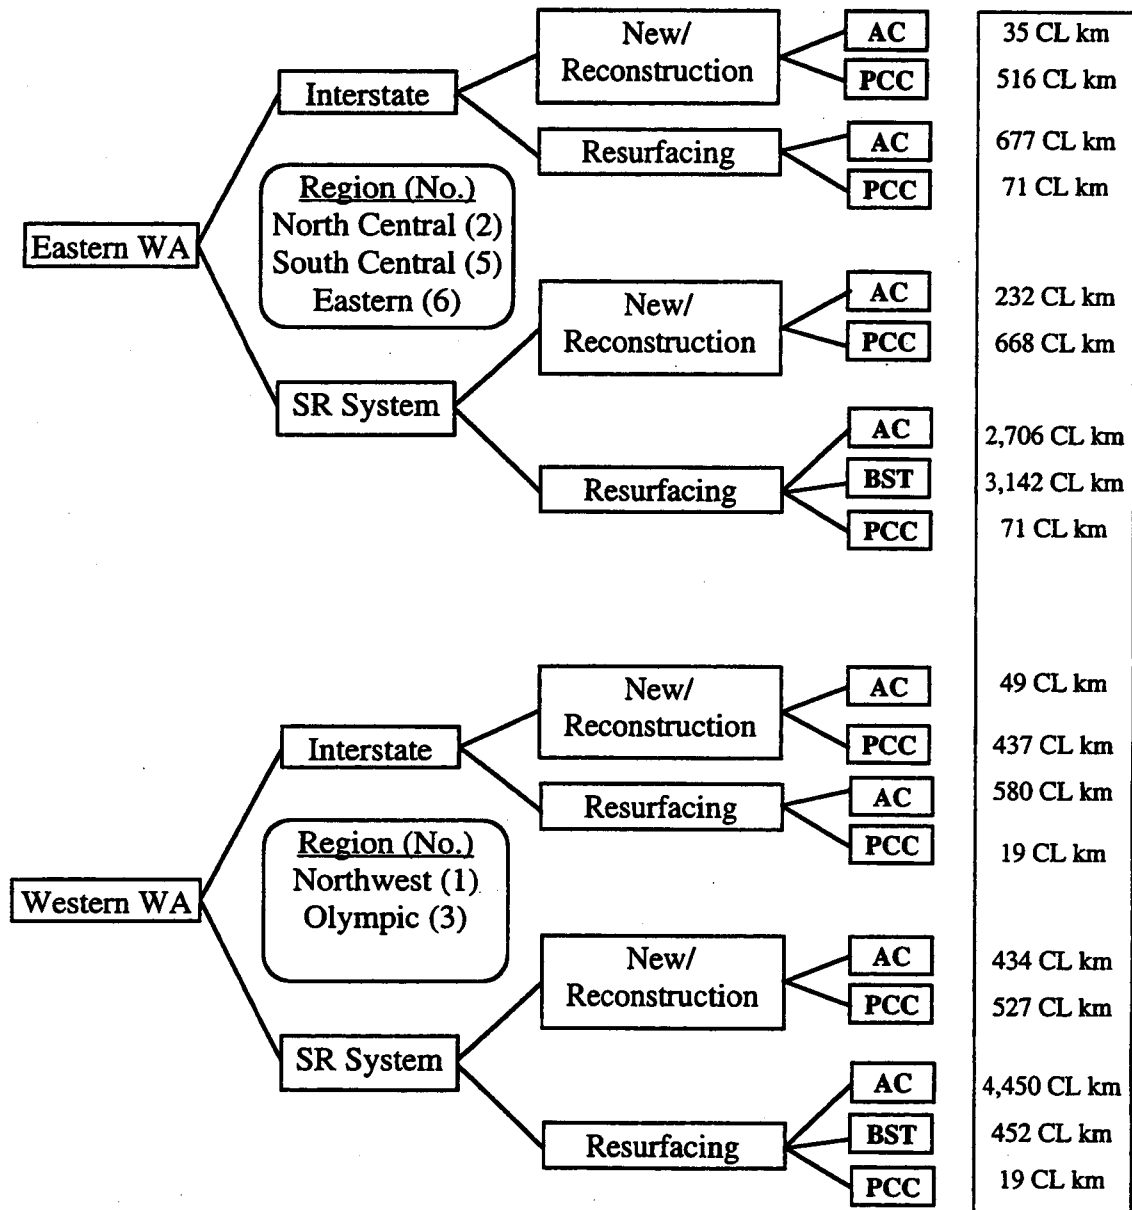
Eastern WA

Interstate

New/ Reconstruction

AC

35 CL km

PCC

516 CL km

Resurfacing

AC

677 CL km

PCC

71 CL km

Region (No.)
North Central (2)
South Central (5)
Eastern (6)

SR System

New/ Reconstruction

AC

232 CL km

PCC

668 CL km

Resurfacing

AC

2,706 CL km

BST

3,142 CL km

PCC

71 CL km

Western WA

Interstate

New/ Reconstruction

AC

49 CL km

PCC

437 CL km

Resurfacing

AC

580 CL km

PCC

19 CL km

Region (No.)
Northwest (1)
Olympic (3)

SR System

New/ Reconstruction

AC

434 CL km

PCC

527 CL km

Resurfacing

AC

4,450 CL km

BST

452 CL km

PCC

19 CL km